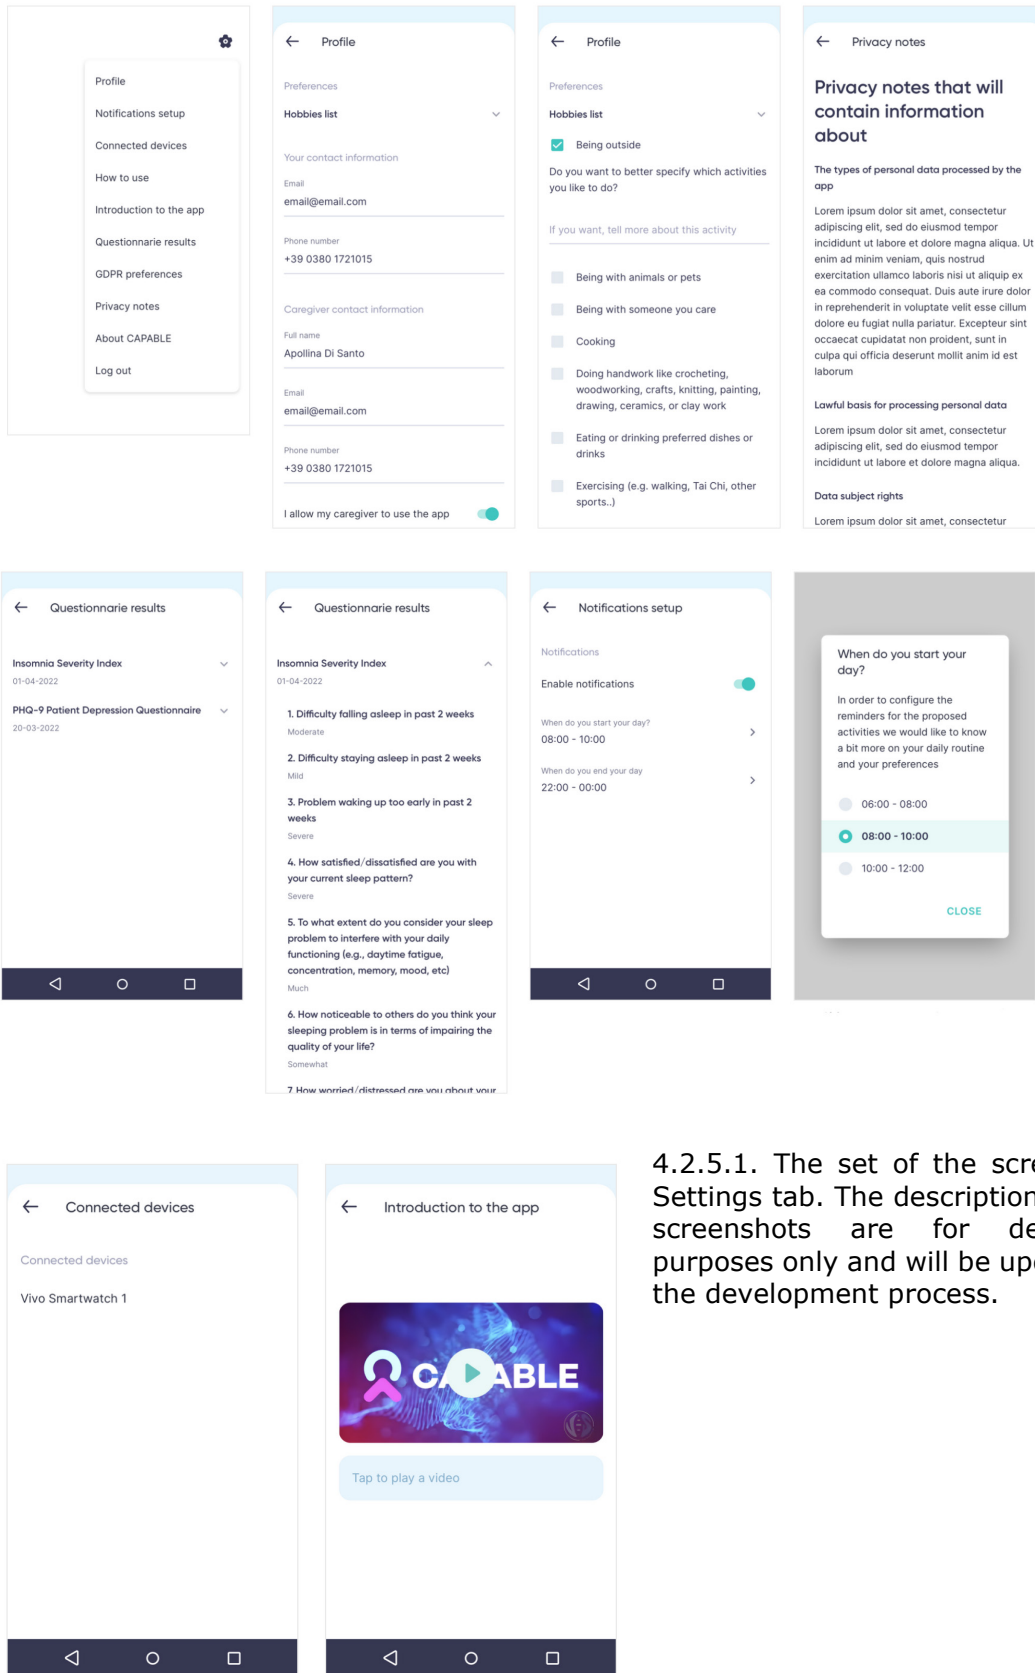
Profile
Notifications setup
Connected devices
How to use
Introduction to the app
Questionnaire results
GDPR preferences
Privacy notes
About CAPABLE
Log out

Profile

Preferences

Hobbies list

Your contact information

Email
email@email.com

Phone number
+39 0380 1721015

Caregiver contact information

Full name
Apollina Di Santo

Email
email@email.com

Phone number
+39 0380 1721015

I allow my caregiver to use the app

Profile

Preferences

Hobbies list

Being outside

Do you want to better specify which activities you like to do?

If you want, tell more about this activity

Being with animals or pets

Being with someone you care

Cooking

Doing handwork like crocheting, woodworking, crafts, knitting, painting, drawing, ceramics, or clay work

Eating or drinking preferred dishes or drinks

Exercising (e.g. walking, Tai Chi, other sports..)

Privacy notes

Privacy notes that will contain information about

The types of personal data processed by the app

Lorem ipsum dolor sit amet, consectetur adipiscing elit, sed do eiusmod tempor incididunt ut labore et dolore magna aliqua. Ut enim ad minim veniam, quis nostrud exercitation ullamco laboris nisi ut aliquip ex ea commodo consequat. Duis aute irure dolor in reprehenderit in voluptate velit esse cillum dolore eu fugiat nulla pariatur. Excepteur sint occaecat cupidatat non proident, sunt in culpa qui officia deserunt mollit anim id est laborum

Lawful basis for processing personal data

Lorem ipsum dolor sit amet, consectetur adipiscing elit, sed do eiusmod tempor incididunt ut labore et dolore magna aliqua.

Data subject rights

Lorem ipsum dolor sit amet, consectetur

Questionnarie results

Insomnia Severity Index
01-04-2022

PHQ-9 Patient Depression Questionnaire
20-03-2022

Questionnarie results

Insomnia Severity Index
01-04-2022

1. Difficulty falling asleep in past 2 weeks
Moderate

2. Difficulty staying asleep in past 2 weeks
Mild

3. Problem waking up too early in past 2 weeks
Severe

4. How satisfied/dissatisfied are you with your current sleep pattern?
Severe

5. To what extent do you consider your sleep problem to interfere with your daily functioning (e.g., daytime fatigue, concentration, memory, mood, etc)
Much

6. How noticeable to others do you think your sleeping problem is in terms of impairing the quality of your life?
Somewhat

7. How worried/distressed are you about your

Notifications setup

Notifications

Enable notifications

When do you start your day?
08:00 - 10:00

When do you end your day
22:00 - 00:00

When do you start your day?

In order to configure the reminders for the proposed activities we would like to know a bit more on your daily routine and your preferences

06:00 - 08:00
08:00 - 10:00
10:00 - 12:00

CLOSE

Connected devices

Connected devices

Vivo Smartwatch 1

Introduction to the app

CAPABLE

Tap to play a video

4.2.5.1. The set of the scr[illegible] Settings tab. The description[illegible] screenshots are for de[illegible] purposes only and will be up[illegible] the development process.